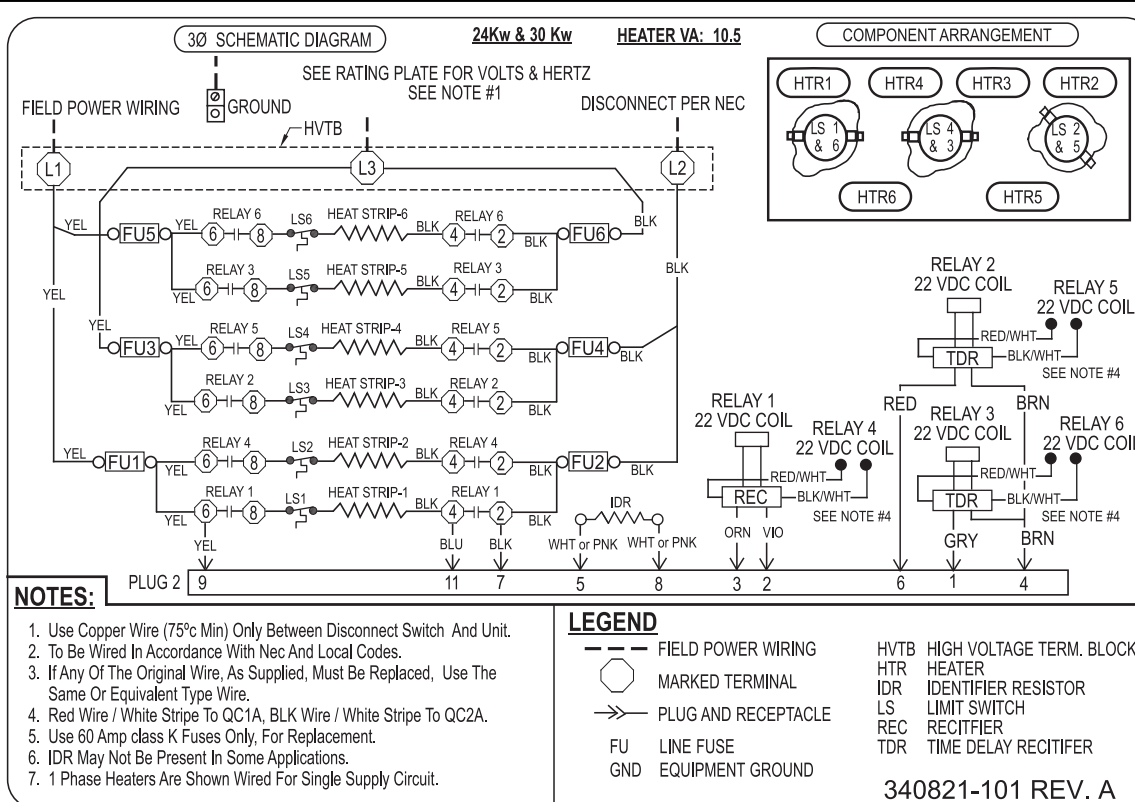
3Ø SCHEMATIC DIAGRAM

24Kw & 30 Kw

HEATER VA: 10.5

COMPONENT ARRANGEMENT

SEE RATING PLATE FOR VOLTS & HERTZ
SEE NOTE #1

GROUND

FIELD POWER WIRING

DISCONNECT PER NEC

HVTB

L1 L3 L2

HTR1 HTR4 HTR3 HTR2

LS 1 & 6  LS 4 & 3  LS 2 & 5

HTR6 HTR5

YEL FU5 YEL RELAY 6 6 8 LS6 HEAT STRIP-6 BLK RELAY 6 4 2 BLK FU6 BLK

RELAY 3 YEL 6 8 LS5 HEAT STRIP-5 BLK RELAY 3 4 2 BLK

BLK

YEL

YEL FU3 YEL RELAY 5 6 8 LS4 HEAT STRIP-4 BLK RELAY 5 4 2 BLK FU4 BLK

RELAY 2 YEL 6 8 LS3 HEAT STRIP-3 BLK RELAY 2 4 2 BLK

YEL FU1 YEL RELAY 4 6 8 LS2 HEAT STRIP-2 BLK RELAY 4 4 2 BLK FU2 BLK

RELAY 1 YEL 6 8 LS1 HEAT STRIP-1 BLK RELAY 1 4 2 BLK

IDR

YEL BLU BLK WHT or PNK WHT or PNK

RELAY 2
22 VDC COIL

RELAY 5
22 VDC COIL

RED/WHT
TDR
BLK/WHT
SEE NOTE #4

RELAY 1
22 VDC COIL

RELAY 4
22 VDC COIL

RED/WHT
REC
BLK/WHT
SEE NOTE #4

ORN VIO

RED BRN

RELAY 3
22 VDC COIL

RELAY 6
22 VDC COIL

RED/WHT
TDR
BLK/WHT
SEE NOTE #4

GRY BRN

PLUG 2 9 11 7 5 8 3 2 6 1 4

NOTES:

1. Use Copper Wire (75ºc Min) Only Between Disconnect Switch And Unit.
2. To Be Wired In Accordance With Nec And Local Codes.
3. If Any Of The Original Wire, As Supplied, Must Be Replaced, Use The Same Or Equivalent Type Wire.
4. Red Wire / White Stripe To QC1A, BLK Wire / White Stripe To QC2A.
5. Use 60 Amp class K Fuses Only, For Replacement.
6. IDR May Not Be Present In Some Applications.
7. 1 Phase Heaters Are Shown Wired For Single Supply Circuit.

LEGEND

FIELD POWER WIRING
MARKED TERMINAL
PLUG AND RECEPTACLE
FU LINE FUSE
GND EQUIPMENT GROUND

HVTB HIGH VOLTAGE TERM. BLOCK
HTR HEATER
IDR IDENTIFIER RESISTOR
LS LIMIT SWITCH
REC RECITFIER
TDR TIME DELAY RECITIFER

340821-101 REV. A